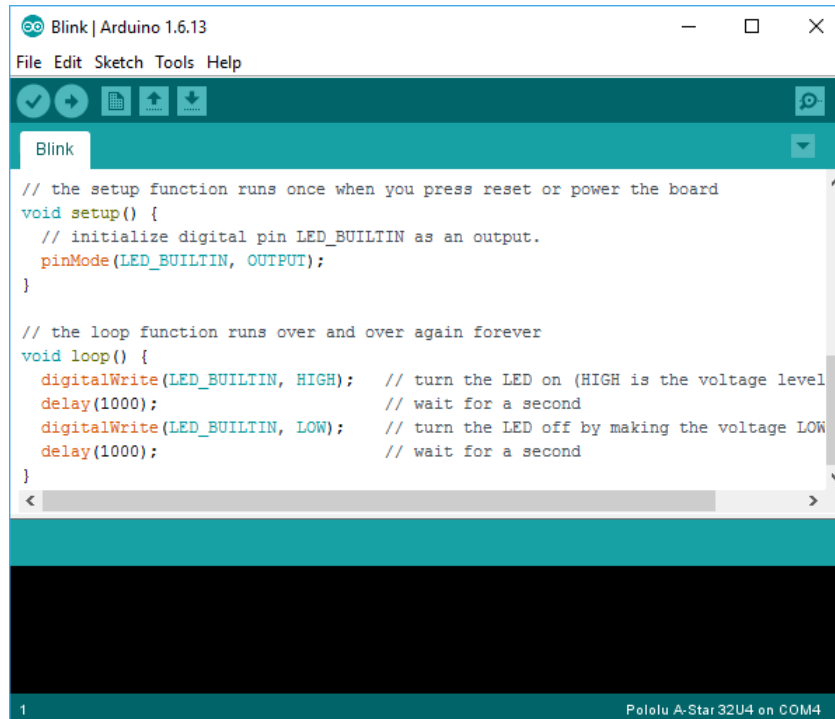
Blink | Arduino 1.6.13

File Edit Sketch Tools Help

Blink

// the setup function runs once when you press reset or power the board
void setup() {
  // initialize digital pin LED_BUILTIN as an output.
  pinMode(LED_BUILTIN, OUTPUT);
}

// the loop function runs over and over again forever
void loop() {
  digitalWrite(LED_BUILTIN, HIGH);   // turn the LED on (HIGH is the voltage level
  delay(1000);                       // wait for a second
  digitalWrite(LED_BUILTIN, LOW);    // turn the LED off by making the voltage LOW
  delay(1000);                       // wait for a second
}

1

Pololu A-Star 32U4 on COM4